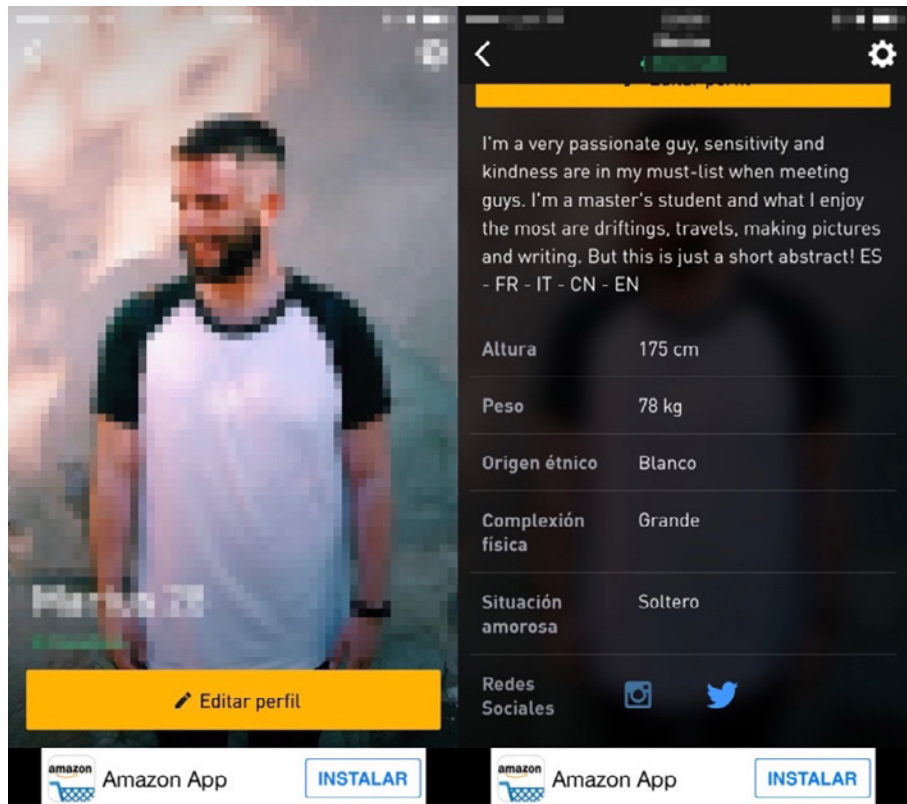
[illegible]

Editar perfil

amazon Amazon App INSTALAR

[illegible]

I'm a very passionate guy, sensitivity and kindness are in my must-list when meeting guys. I'm a master's student and what I enjoy the most are driftings, travels, making pictures and writing. But this is just a short abstract! ES - FR - IT - CN - EN

| | |
|---|---|
| Altura | 175 cm |
| Peso | 78 kg |
| Origen étnico | Blanco |
| Complexión física | Grande |
| Situación amorosa | Soltero |
| Redes Sociales | |

amazon Amazon App INSTALAR